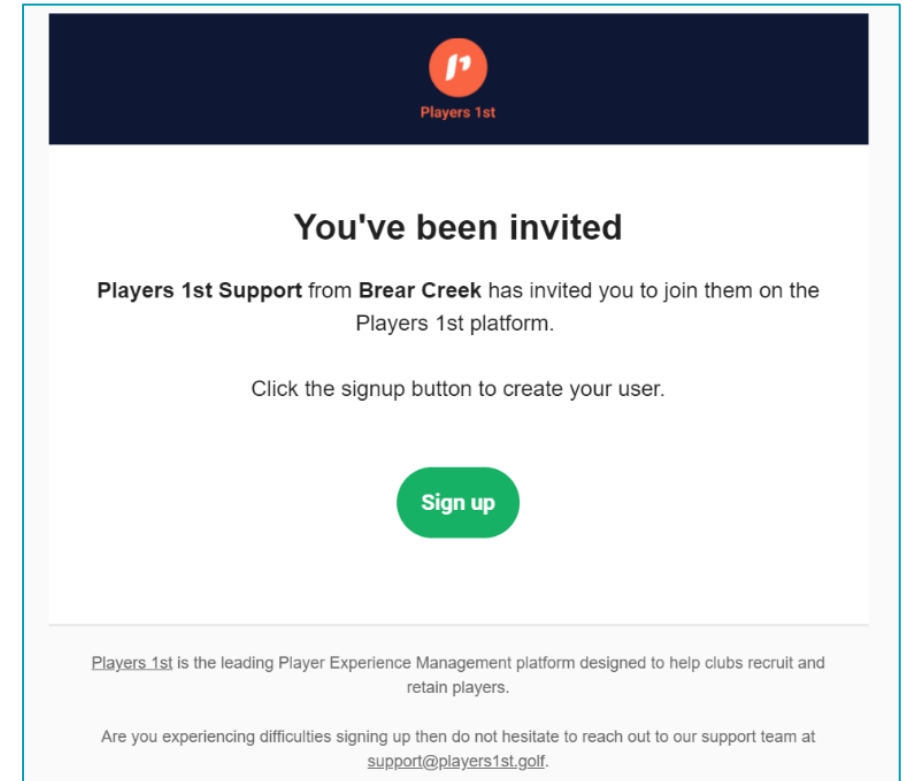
Players 1st

You've been invited

**Players 1st Support** from **Brear Creek** has invited you to join them on the Players 1st platform.

Click the signup button to create your user.

Sign up

Players 1st is the leading Player Experience Management platform designed to help clubs recruit and retain players.

Are you experiencing difficulties signing up then do not hesitate to reach out to our support team at support@players1st.golf.